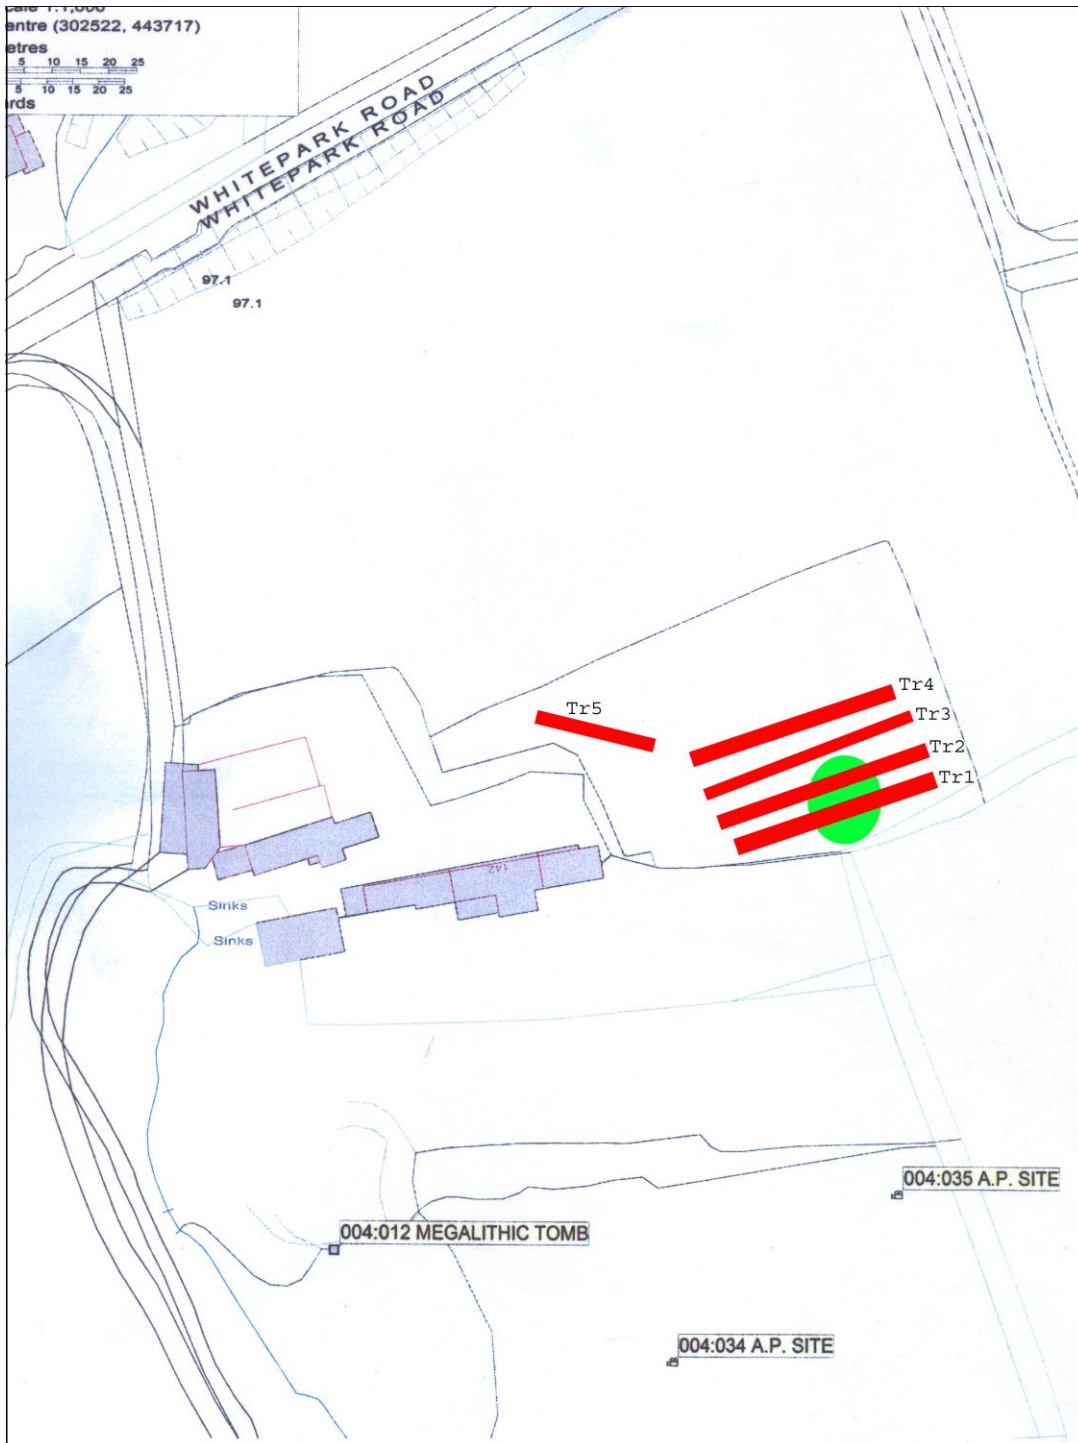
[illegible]
entre (302522, 443717)
etres
5 10 15 20 25
5 10 15 20 25
rds

WHITEPARK ROAD
WHITEPARK ROAD

97.1
97.1

Tr5
Tr4
Tr3
Tr2
Tr1

142

Sinks
Sinks

004:035 A.P. SITE
004:012 MEGALITHIC TOMB
004:034 A.P. SITE